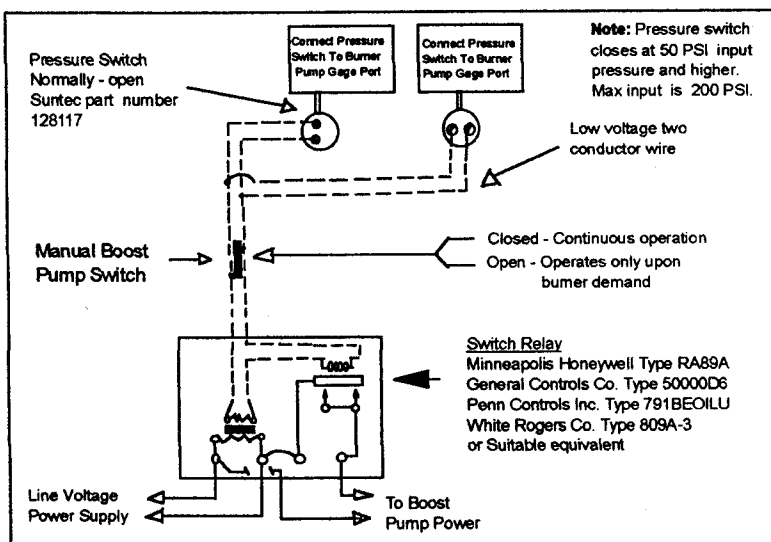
Connect Pressure Switch To Burner Pump Gage Port

Connect Pressure Switch To Burner Pump Gage Port

Note: Pressure switch closes at 50 PSI input pressure and higher. Max input is 200 PSI.

Pressure Switch Normally - open Suntec part number 128117

Low voltage two conductor wire

Manual Boost Pump Switch

Closed - Continuous operation
Open - Operates only upon burner demand

Switch Relay
Minneapolis Honeywell Type RA89A
General Controls Co. Type 50000D6
Penn Controls Inc. Type 791BEOILU
White Rogers Co. Type 809A-3
or Suitable equivalent

Line Voltage Power Supply

To Boost Pump Power